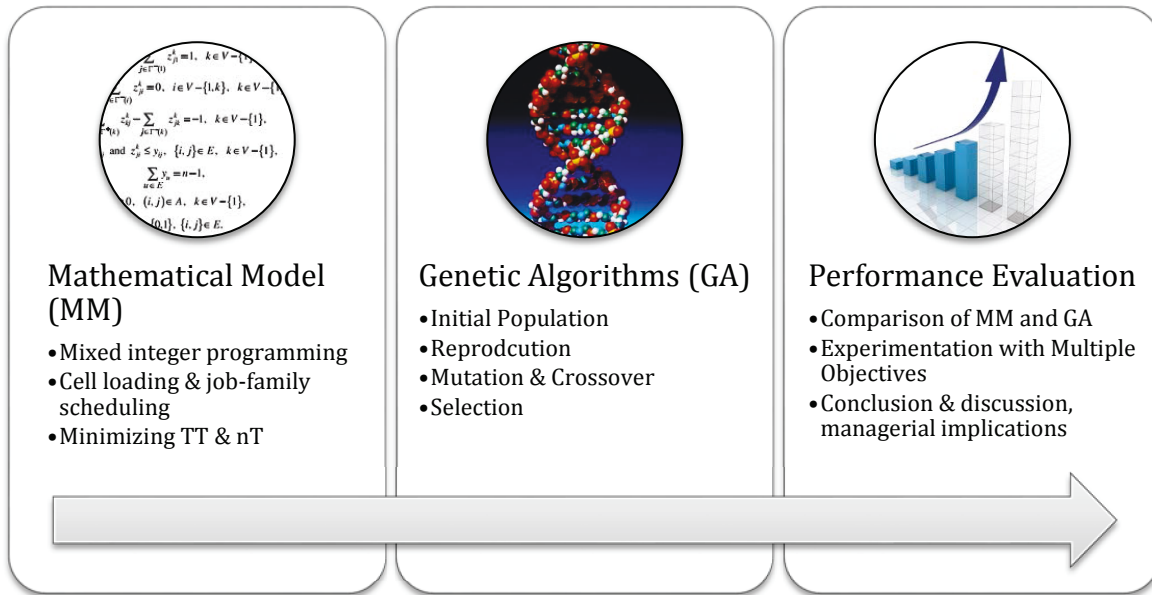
$\sum_{j\in\Gamma^-(1)} z_{j1}^k = 1,\ k \in V-\{1\}$ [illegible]

$z_{ji}^k = 0,\ i \in V-\{1,k\},\ k \in V-\{$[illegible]

$z_{kj}^k - \sum_{j\in\Gamma^+(k)} z_{jk}^k = -1,\ k \in V-\{1\},$

and $z_{ji}^k \le y_{ij},\ \{i,j\} \in E,\ k \in V-\{1\},$

$\sum_{u\in E} y_u = n-1,$

$0,\ (i,j) \in A,\ k \in V-\{1\},$

$\{0,1\},\ \{i,j\} \in E.$

Mathematical Model (MM)

•Mixed integer programming
•Cell loading & job-family scheduling
•Minimizing TT & nT

Genetic Algorithms (GA)

•Initial Population
•Reprodcution
•Mutation & Crossover
•Selection

Performance Evaluation

•Comparison of MM and GA
•Experimentation with Multiple Objectives
•Conclusion & discussion, managerial implications